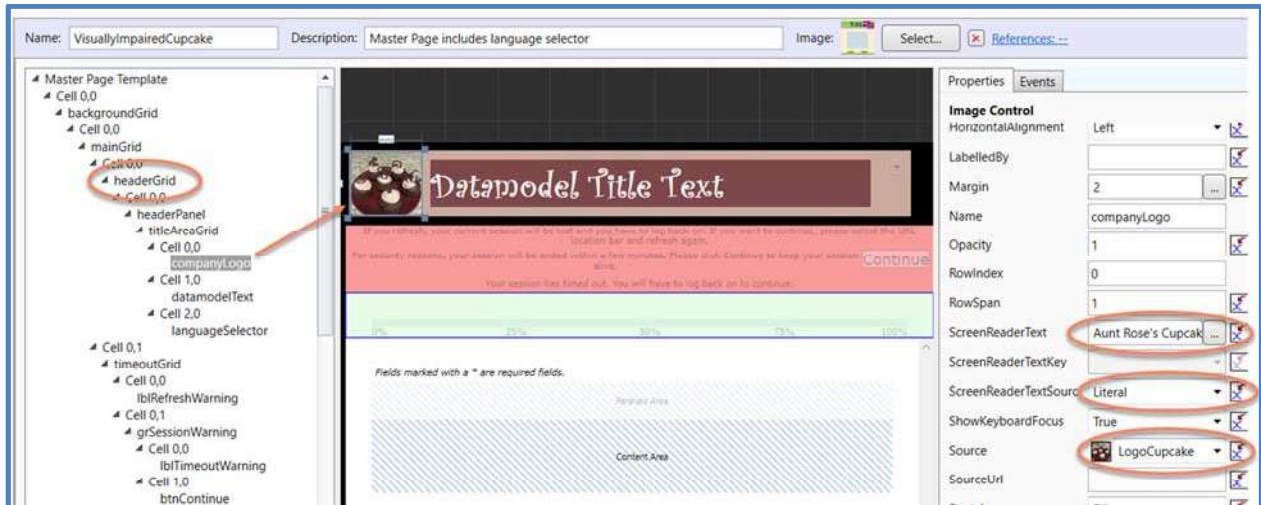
Name: VisuallyImpairedCupcake

Description: Master Page includes language selector

Image:

Select...

References: --

Master Page Template
Cell 0,0
backgroundGrid
Cell 0,0
mainGrid
Cell 0,0
headerGrid
Cell 0,0
headerPanel
titleAreaGrid
Cell 0,0
companyLogo
Cell 1,0
datamodelText
Cell 2,0
languageSelector
Cell 0,1
timeoutGrid
Cell 0,0
lblRefreshWarning
Cell 0,1
grSessionWarning
Cell 0,0
lblTimeoutWarning
Cell 1,0
btnContinue

Datamodel Title Text

If you refresh, your current session will be lost and you have to log back on. If you want to continue, please select the URL location bar and refresh again.

For security reasons, your session will be ended within a few minutes. Please click Continue to keep your session alive.

Continue

Your session has timed out. You will have to log back on to continue.

0% 25% 50% 75% 100%

Fields marked with a * are required fields.

Persisted Area

Content Area

Properties Events

Image Control

| HorizontalAlignment | Left |
|---|---|
| LabelledBy | |
| Margin | 2 |
| Name | companyLogo |
| Opacity | 1 |
| RowIndex | 0 |
| RowSpan | 1 |
| ScreenReaderText | Aunt Rose's Cupcak |
| ScreenReaderTextKey | |
| ScreenReaderTextSourc | Literal |
| ShowKeyboardFocus | True |
| Source | LogoCupcake |
| SourceUrl | |